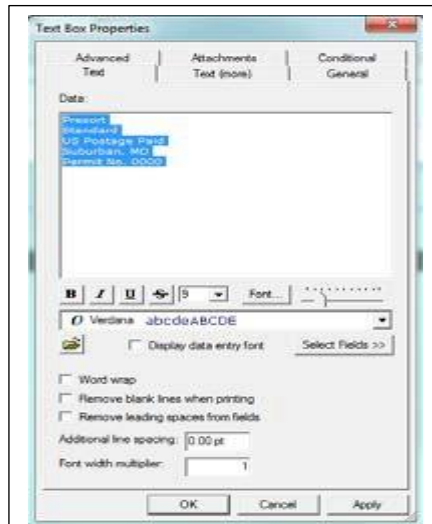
Text Box Properties

Advanced | Attachments | Conditional
Text | Text (more) | General

Data:

Presort
Standard
US Postage Paid
Suburban, MO
Permit No. 0000

B I U S 9 Font...

O Verdana abcdeABCDE

Display data entry font
Select Fields >>

Word wrap
Remove blank lines when printing
Remove leading spaces from fields

Additional line spacing: 0.00 pt

Font width multiplier: 1

OK Cancel Apply